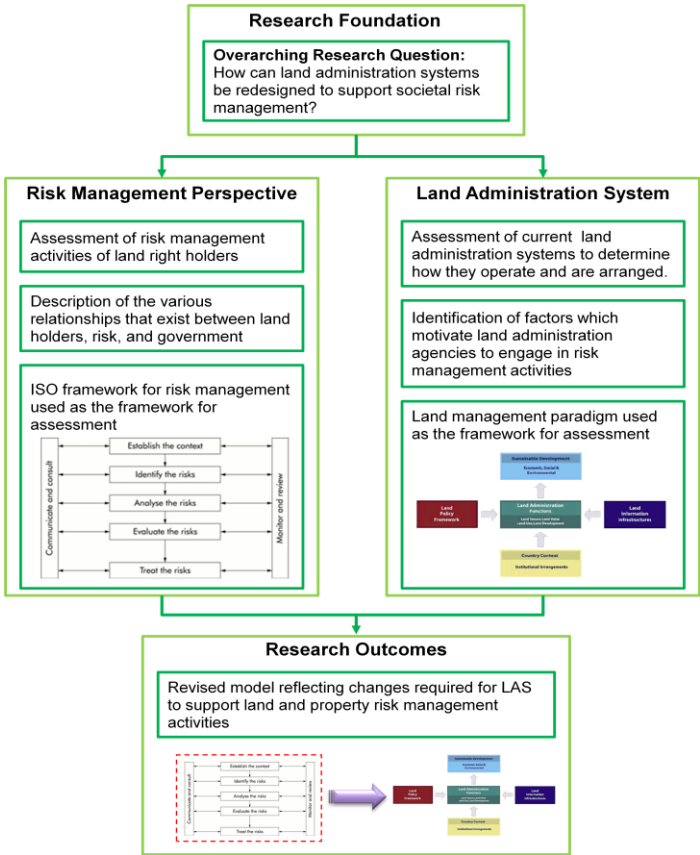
Research Foundation

Overarching Research Question:
How can land administration systems be redesigned to support societal risk management?

Risk Management Perspective

Assessment of risk management activities of land right holders

Description of the various relationships that exist between land holders, risk, and government

ISO framework for risk management used as the framework for assessment

Communicate and consult

Establish the context

Identify the risks

Analyse the risks

Evaluate the risks

Treat the risks

Monitor and review

Land Administration System

Assessment of current land administration systems to determine how they operate and are arranged.

Identification of factors which motivate land administration agencies to engage in risk management activities

Land management paradigm used as the framework for assessment

Sustainable Development
Economic, Social & Environmental

Land Policy Framework

Land Administration Functions
Land Tenure, Land Value, Land Use, Land Development

Land Information Infrastructures

Country Context
Institutional Arrangements

Research Outcomes

Revised model reflecting changes required for LAS to support land and property risk management activities

Communicate and consult

Establish the context

Identify the risks

Analyse the risks

Evaluate the risks

Treat the risks

Monitor and review

Sustainable Development
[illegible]

Land Policy Framework

Land Administration Functions
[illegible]

Land Information Infrastructures

Country Context
Institutional Arrangements